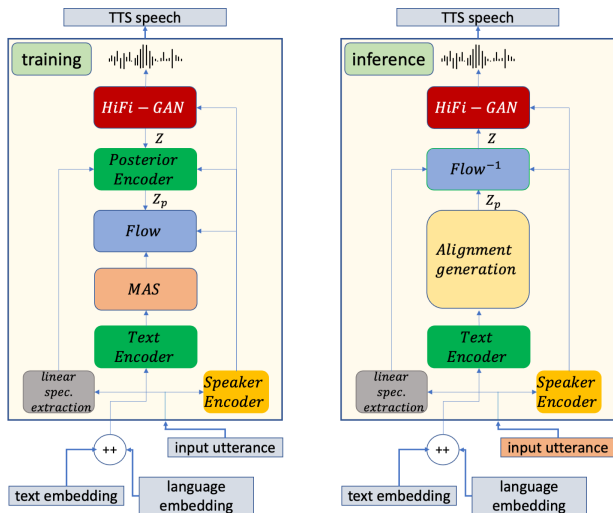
TTS speech

training

$HiFi-GAN$

$Z$

$Posterior$ $Encoder$

$Z_p$

$Flow$

$MAS$

$Text$ $Encoder$

linear spec. extraction

Speaker Encoder

++

input utterance

text embedding

language embedding

TTS speech

inference

$HiFi-GAN$

$Z$

$Flow^{-1}$

$Z_p$

$Alignment$ $generation$

$Text$ $Encoder$

linear spec. extraction

Speaker Encoder

++

input utterance

text embedding

language embedding